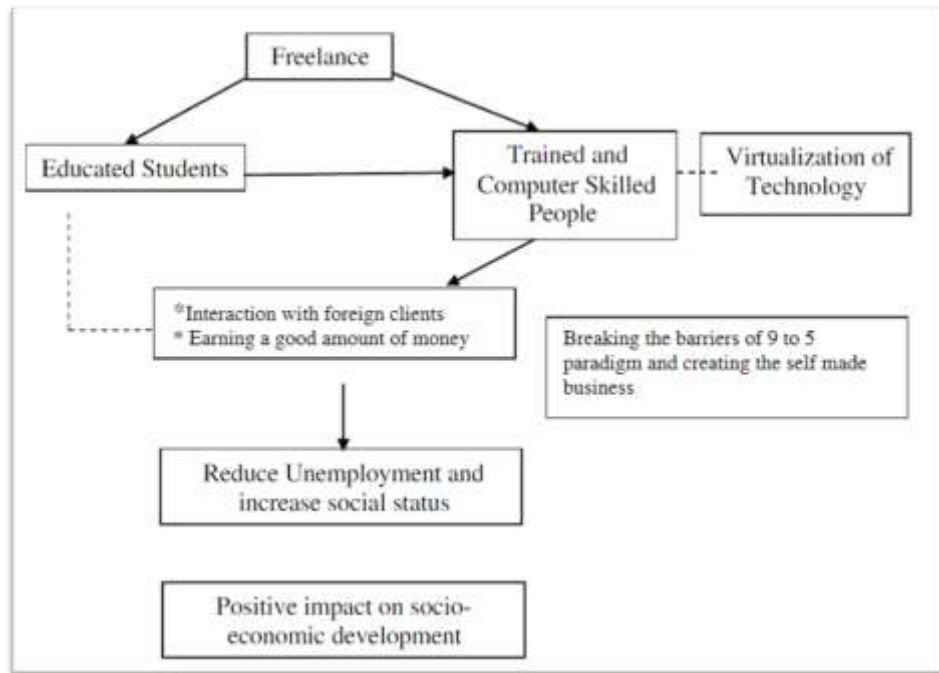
Freelance

Educated Students

Trained and Computer Skilled People

Virtualization of Technology

*Interaction with foreign clients
* Earning a good amount of money

Breaking the barriers of 9 to 5 paradigm and creating the self made business

Reduce Unemployment and increase social status

Positive impact on socio-economic development